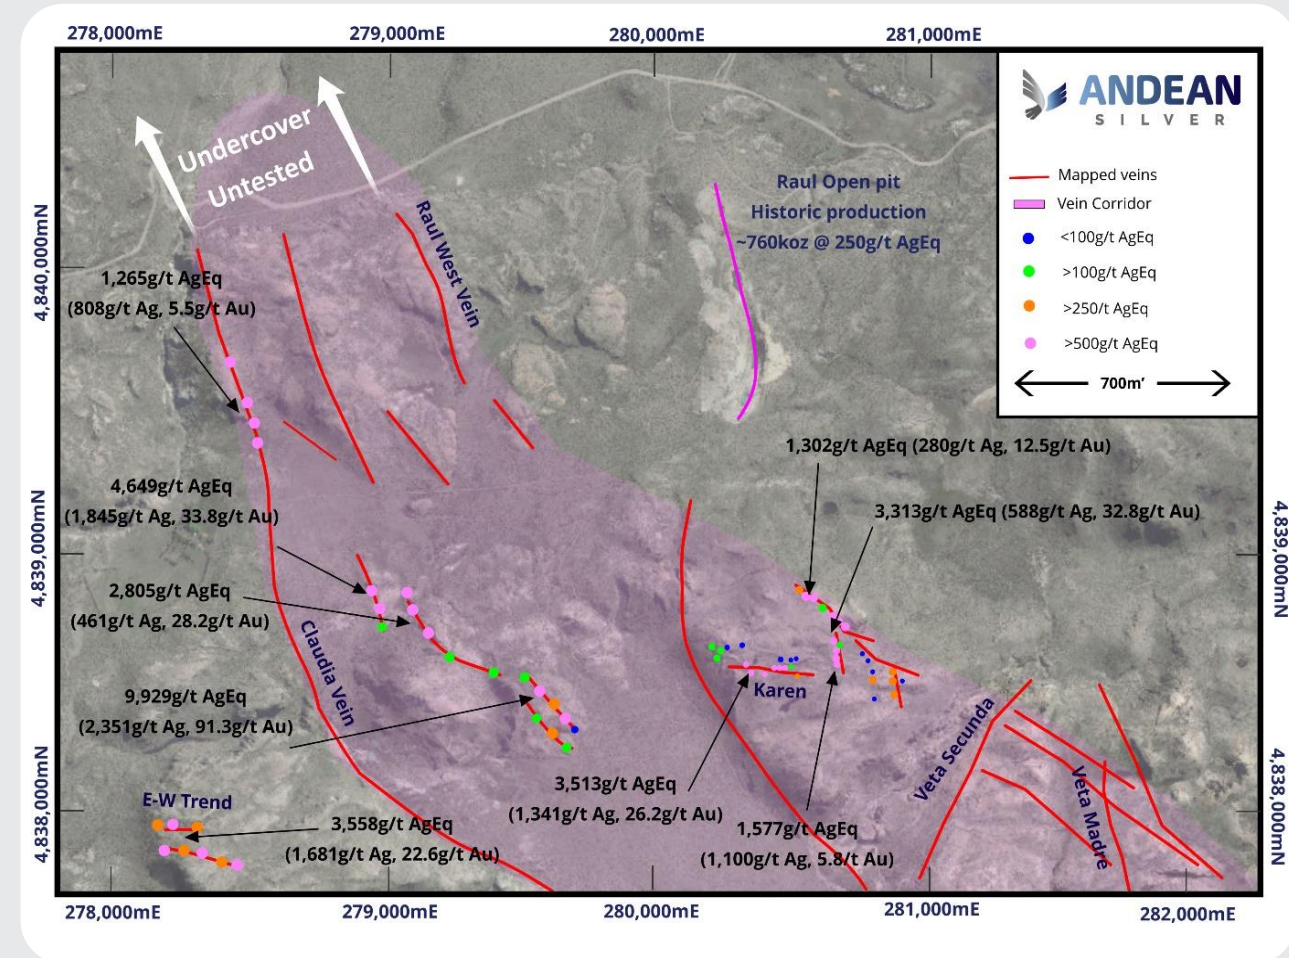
278,000mE
279,000mE
280,000mE
281,000mE

ANDEAN
SILVER

Mapped veins
Vein Corridor
<100g/t AgEq
>100g/t AgEq
>250/t AgEq
>500g/t AgEq
700m'

4,840,000mN
4,839,000mN
4,838,000mN

Undercover
Untested

Raul West Vein

Raul Open pit
Historic production
~760koz @ 250g/t AgEq

1,265g/t AgEq
(808g/t Ag, 5.5g/t Au)

4,649g/t AgEq
(1,845g/t Ag, 33.8g/t Au)

2,805g/t AgEq
(461g/t Ag, 28.2g/t Au)

9,929g/t AgEq
(2,351g/t Ag, 91.3g/t Au)

Claudia Vein

1,302g/t AgEq (280g/t Ag, 12.5g/t Au)

3,313g/t AgEq (588g/t Ag, 32.8g/t Au)

4,839,000mN

Karen

Veta Secunda

Veta Madre

4,838,000mN

E-W Trend

3,558g/t AgEq
(1,681g/t Ag, 22.6g/t Au)

3,513g/t AgEq
(1,341g/t Ag, 26.2g/t Au)

1,577g/t AgEq
(1,100g/t Ag, 5.8/t Au)

278,000mE
279,000mE
280,000mE
281,000mE
282,000mE